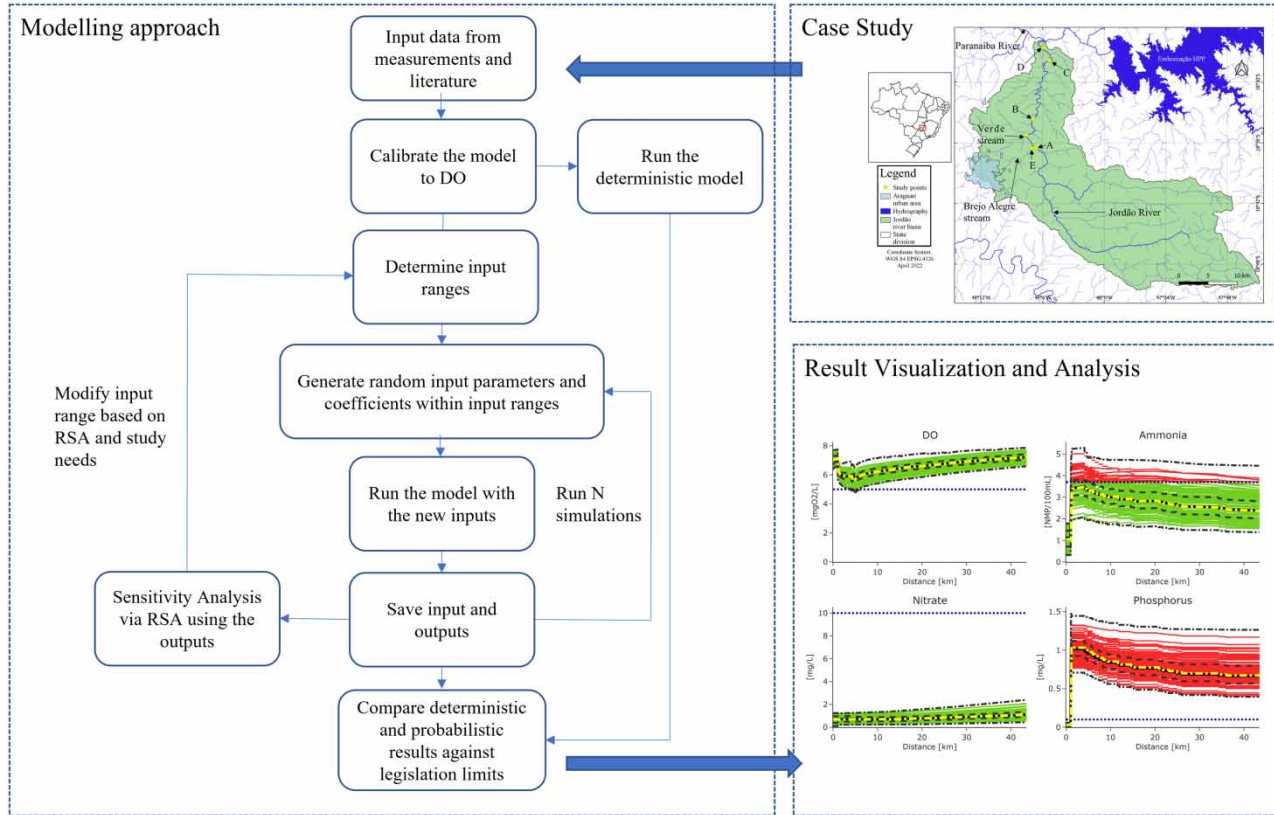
Modelling approach

Input data from measurements and literature

Calibrate the model to DO

Run the deterministic model

Determine input ranges

Modify input range based on RSA and study needs

Generate random input parameters and coefficients within input ranges

Run the model with the new inputs

Run N simulations

Sensitivity Analysis via RSA using the outputs

Save input and outputs

Compare deterministic and probabilistic results against legislation limits

Case Study

Paranaíba River

D

C

Emborcação HPP

B

Verde stream

A

E

Brejo Alegre stream

Jordão River

Legend
Study points
Araguari urban area
Hydrography
Jordão river basin
State division

Coordinate System WGS 84 EPSG 4326
April 2022

0 5 10 km

Result Visualization and Analysis

DO
[mgO2/L]
Distance [km]

Ammonia
[NMP/100mL]
Distance [km]

Nitrate
[mg/L]
Distance [km]

Phosphorus
[mg/L]
Distance [km]